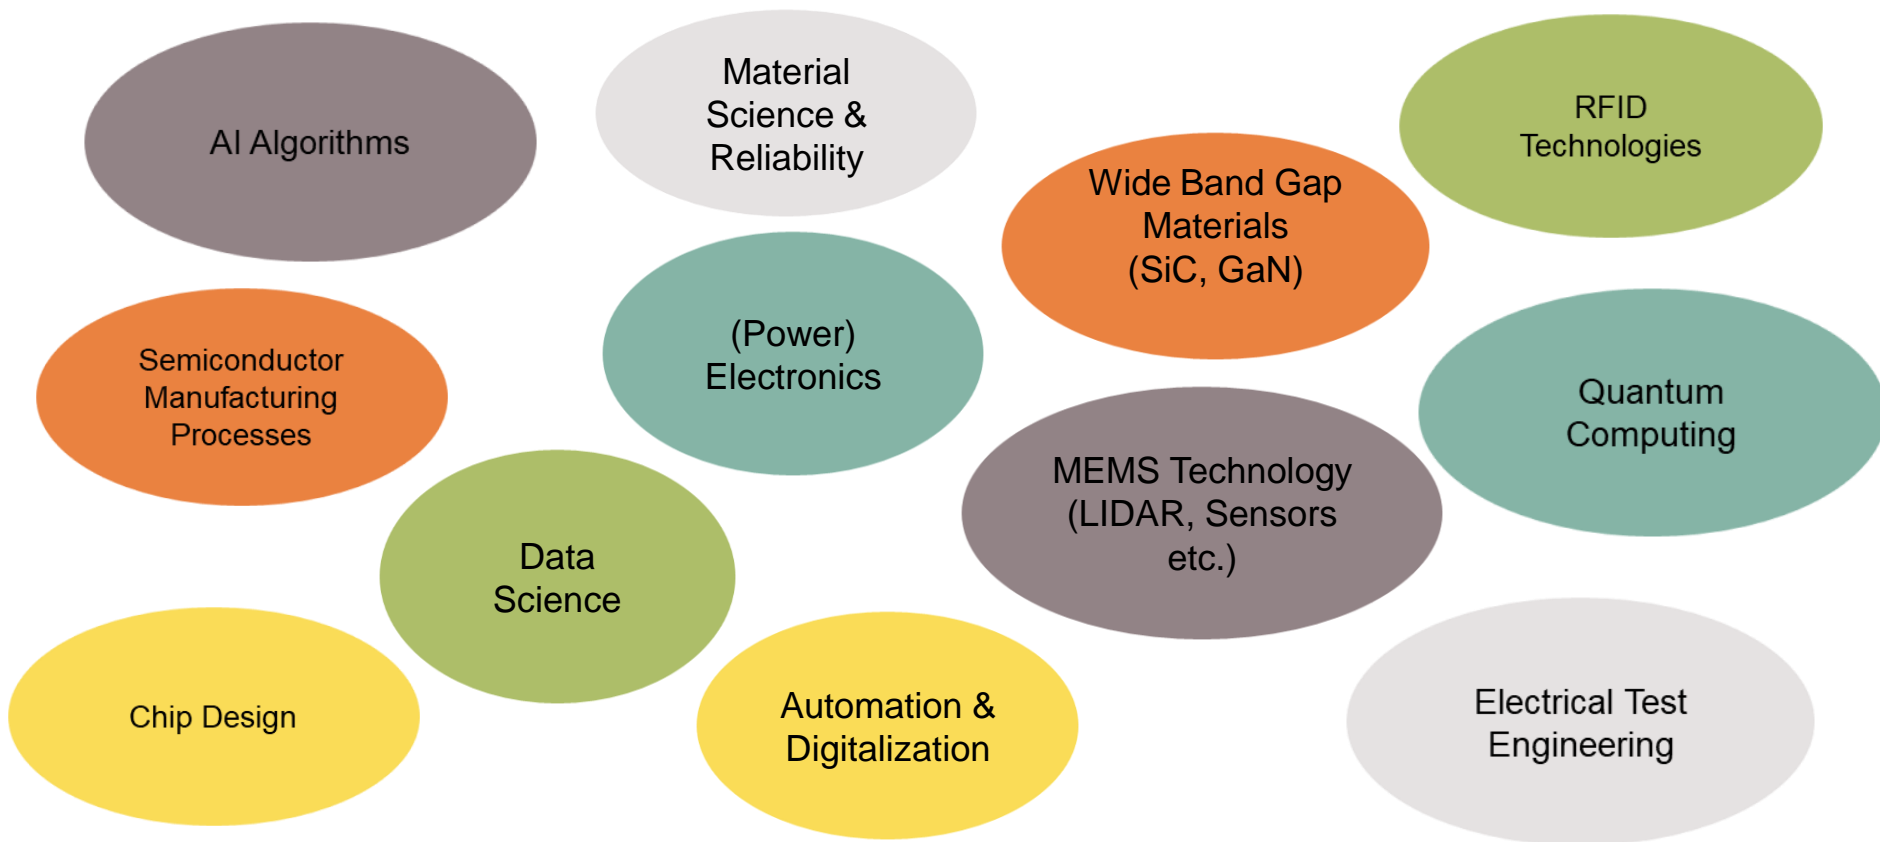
AI Algorithms

Material Science & Reliability

RFID Technologies

Wide Band Gap Materials (SiC, GaN)

Semiconductor Manufacturing Processes

(Power) Electronics

Quantum Computing

MEMS Technology (LIDAR, Sensors etc.)

Data Science

Chip Design

Automation & Digitalization

Electrical Test Engineering